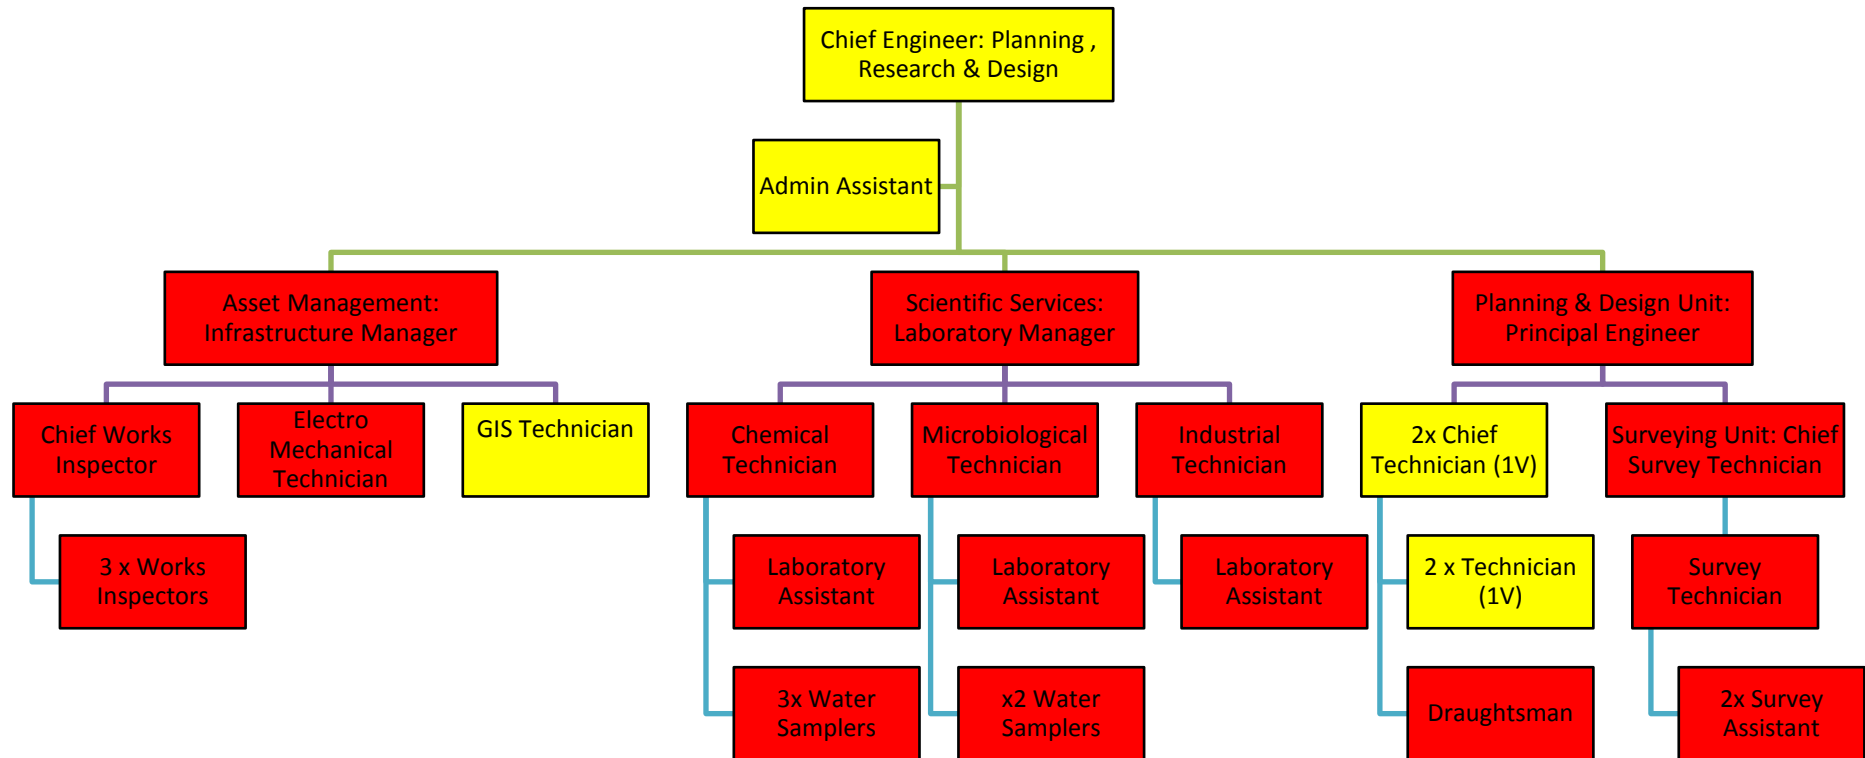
Chief Engineer: Planning , Research & Design

Admin Assistant

Asset Management: Infrastructure Manager

Scientific Services: Laboratory Manager

Planning & Design Unit: Principal Engineer

Chief Works Inspector

Electro Mechanical Technician

GIS Technician

Chemical Technician

Microbiological Technician

Industrial Technician

2x Chief Technician (1V)

Surveying Unit: Chief Survey Technician

3 x Works Inspectors

Laboratory Assistant

Laboratory Assistant

Laboratory Assistant

2 x Technician (1V)

Survey Technician

3x Water Samplers

x2 Water Samplers

Draughtsman

2x Survey Assistant